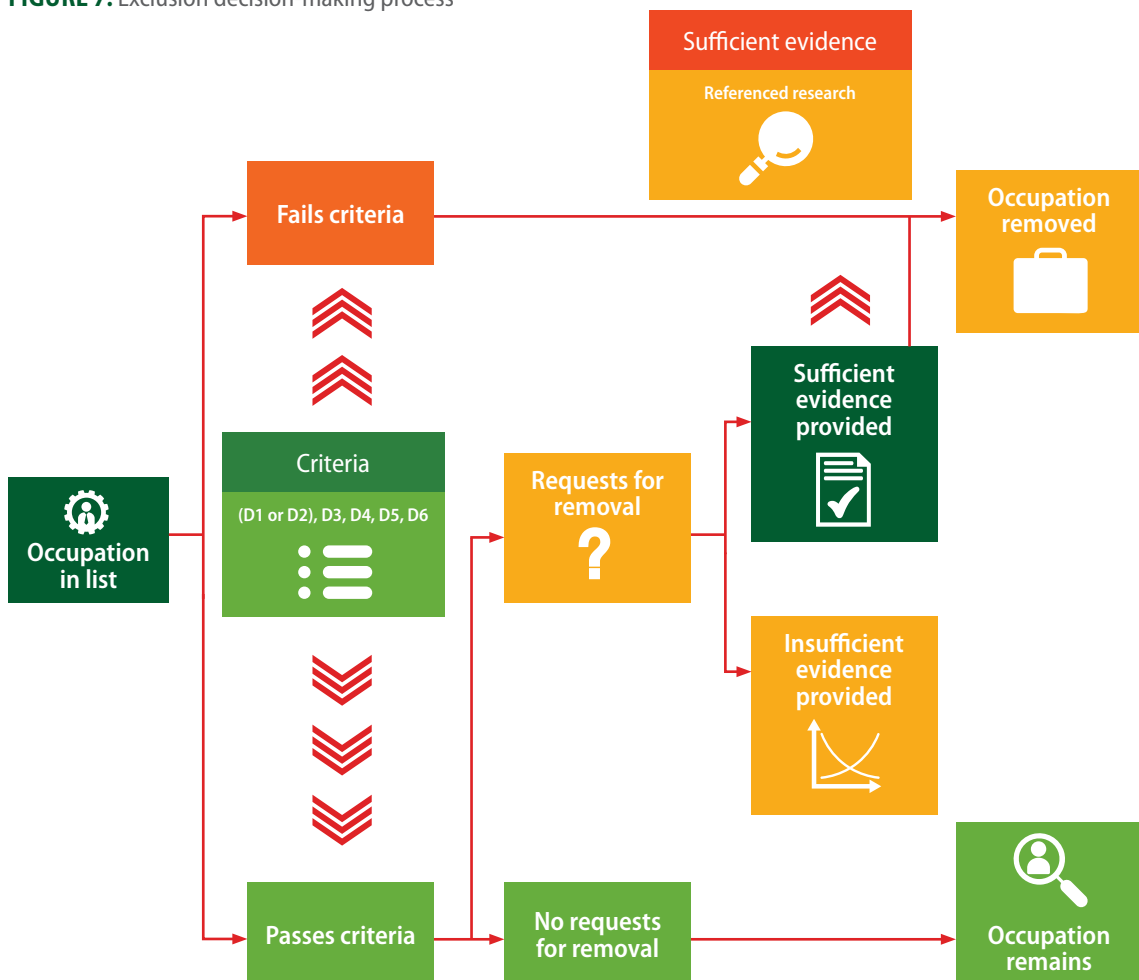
FIGURE 7: Exclusion decision-making process

Sufficient evidence

Referenced research

Fails criteria

Occupation removed

Occupation in list

Criteria

(D1 or D2), D3, D4, D5, D6

Requests for removal

Sufficient evidence provided

Insufficient evidence provided

Passes criteria

No requests for removal

Occupation remains